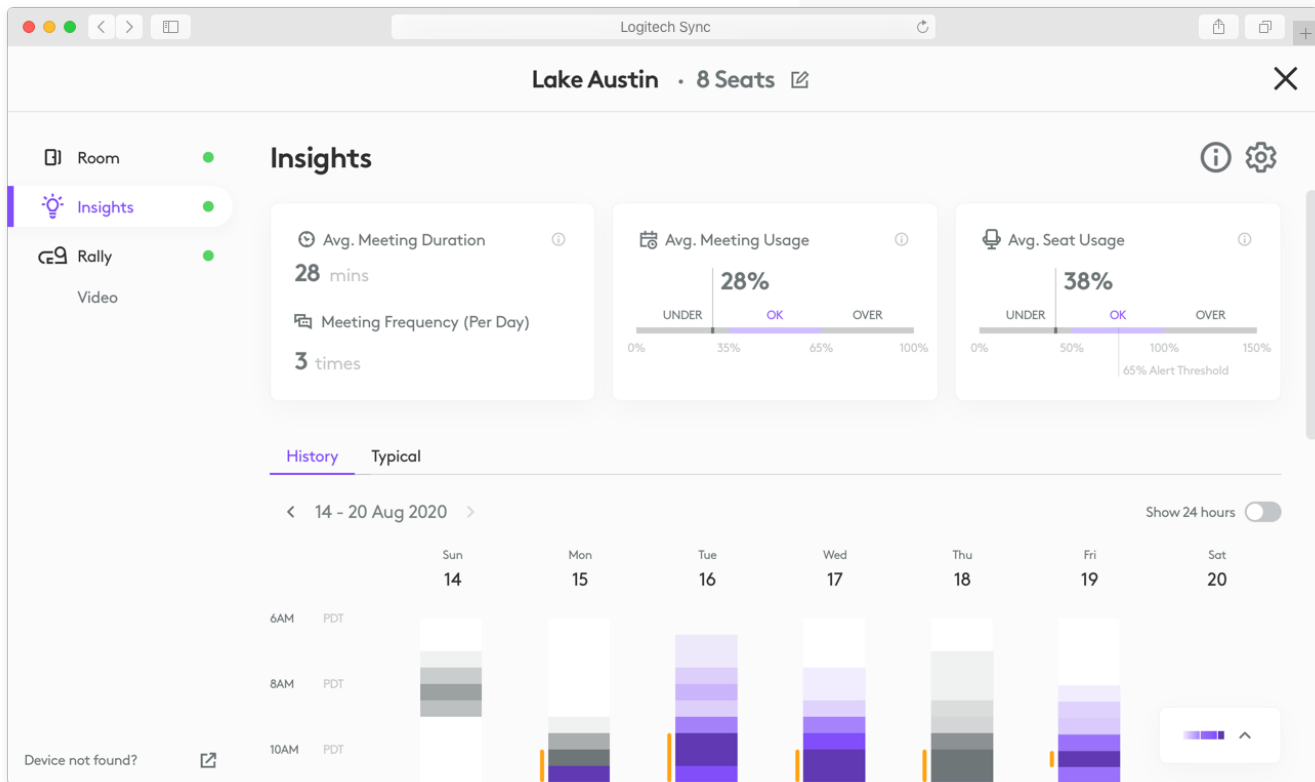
Logitech Sync

Lake Austin · 8 Seats

Room

Insights

Rally

Video

Device not found?

Insights

Avg. Meeting Duration

28 mins

Meeting Frequency (Per Day)

3 times

Avg. Meeting Usage

28%

UNDER OK OVER

0% 35% 65% 100%

Avg. Seat Usage

38%

UNDER OK OVER

0% 50% 100% 150%

65% Alert Threshold

History Typical

14 - 20 Aug 2020

Show 24 hours

| Sun | Mon | Tue | Wed | Thu | Fri | Sat |
|---|---|---|---|---|---|---|
| 14 | 15 | 16 | 17 | 18 | 19 | 20 |

6AM PDT

8AM PDT

10AM PDT